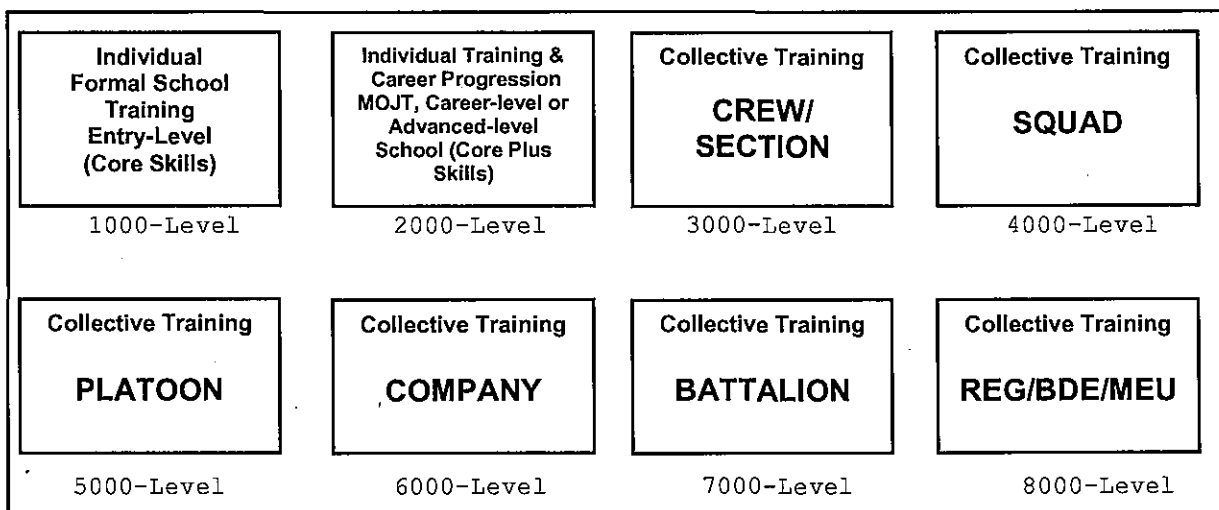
Individual Formal School Training Entry-Level (Core Skills)

1000-Level

Individual Training & Career Progression MOJT, Career-level or Advanced-level School (Core Plus Skills)

2000-Level

Collective Training

CREW/ SECTION

3000-Level

Collective Training

SQUAD

4000-Level

Collective Training

PLATOON

5000-Level

Collective Training

COMPANY

6000-Level

Collective Training

BATTALION

7000-Level

Collective Training

REG/BDE/MEU

8000-Level